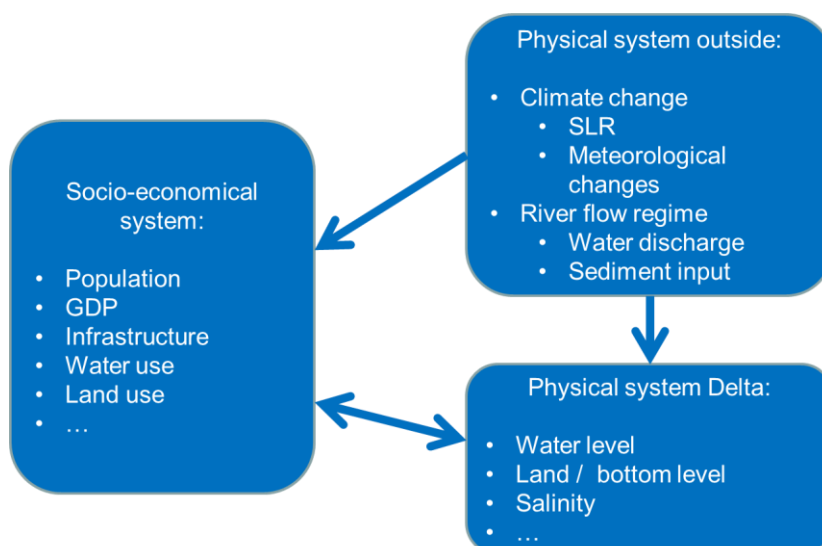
Physical system outside:

- Climate change
  - SLR
  - Meteorological changes
- River flow regime
  - Water discharge
  - Sediment input

Socio-economical system:

- Population
- GDP
- Infrastructure
- Water use
- Land use
- …

Physical system Delta:

- Water level
- Land / bottom level
- Salinity
- …